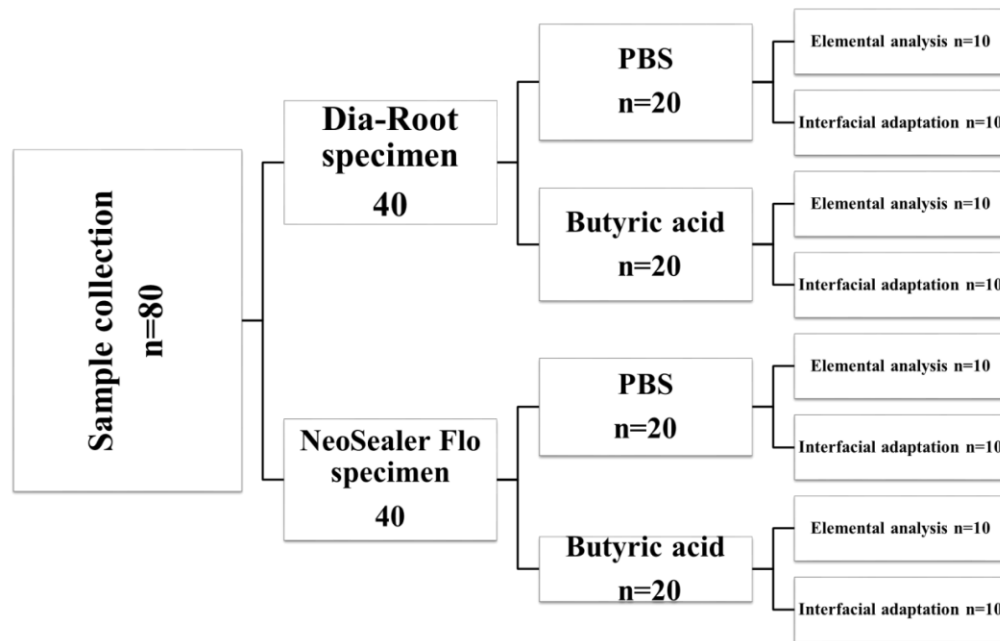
Sample collection
n=80

Dia-Root
specimen
40

PBS
n=20

Elemental analysis n=10

Interfacial adaptation n=10

Butyric acid
n=20

Elemental analysis n=10

Interfacial adaptation n=10

NeoSealer Flo
specimen
40

PBS
n=20

Elemental analysis n=10

Interfacial adaptation n=10

Butyric acid
n=20

Elemental analysis n=10

Interfacial adaptation n=10